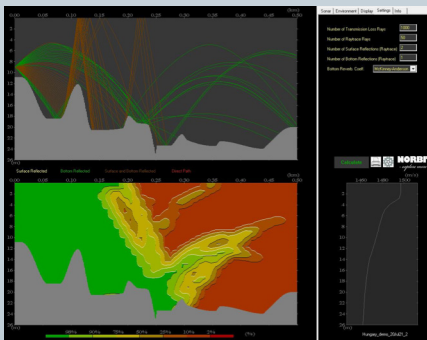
0.00 0.05 0.10 0.15 0.20 0.25 0.30 0.35 (km)
2
4
6
8
10
12
14
16
18
20
22
(m)

Surface Reflected Bottom Reflected Surface and Bottom Reflected Direct Path

2
4
6
8
10
12
14
16
18
20
22
24
(m)

100% 90% 75% 50% 25% 10% 2% (%)

Sonar Environment Display Settings Info

Number of Transmission Loss Rays 1000
Number of Raytrace Rays 50
Number of Surface Reflections (Raytrace) 2
Number of Bottom Reflections (Raytrace) 2
Bottom Reflection Coeff. McKinney-Anderson

Calculate NORBIT

1,480 1,490 1,500
2
4
6
8
10
12
14
16
18
20
22
24
(m)
Hungary_demo_20